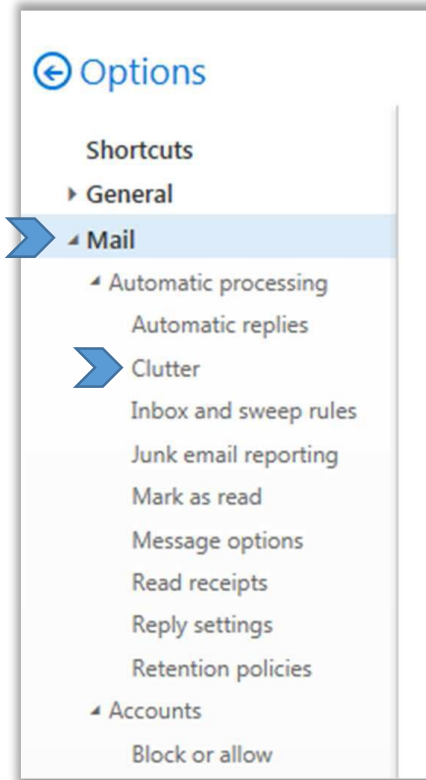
Options

Shortcuts
General
Mail
Automatic processing
Automatic replies
Clutter
Inbox and sweep rules
Junk email reporting
Mark as read
Message options
Read receipts
Reply settings
Retention policies
Accounts
Block or allow